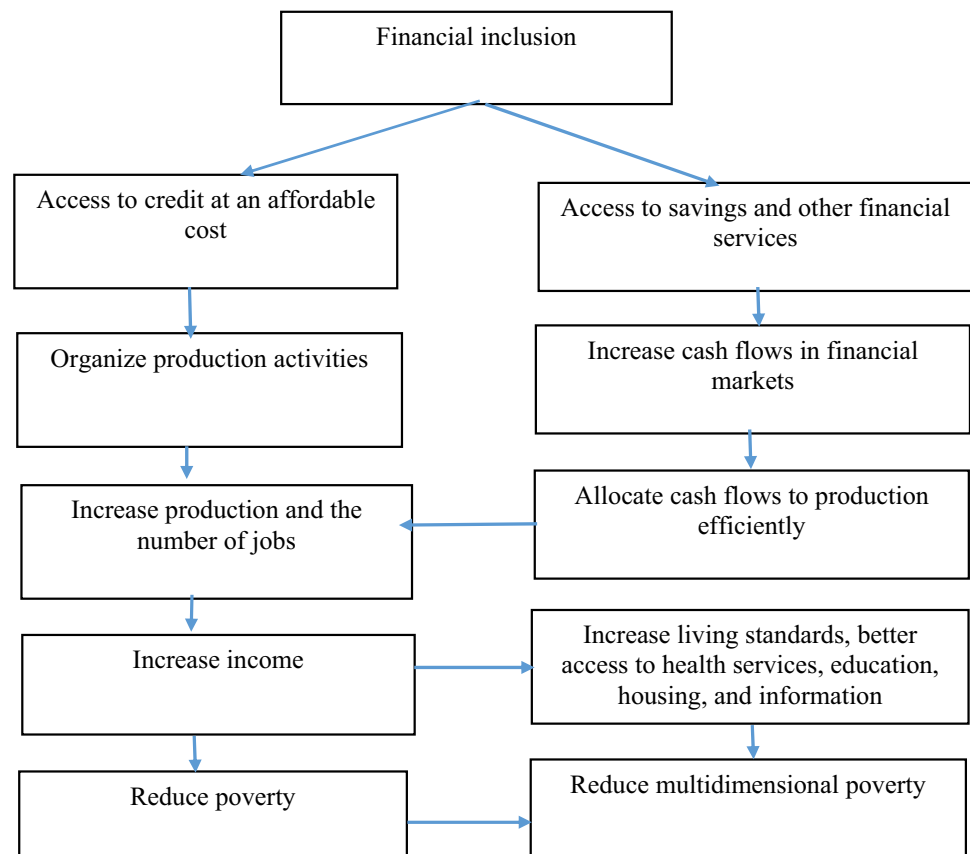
Financial inclusion

Access to credit at an affordable cost

Access to savings and other financial services

Organize production activities

Increase cash flows in financial markets

Increase production and the number of jobs

Allocate cash flows to production efficiently

Increase income

Increase living standards, better access to health services, education, housing, and information

Reduce poverty

Reduce multidimensional poverty